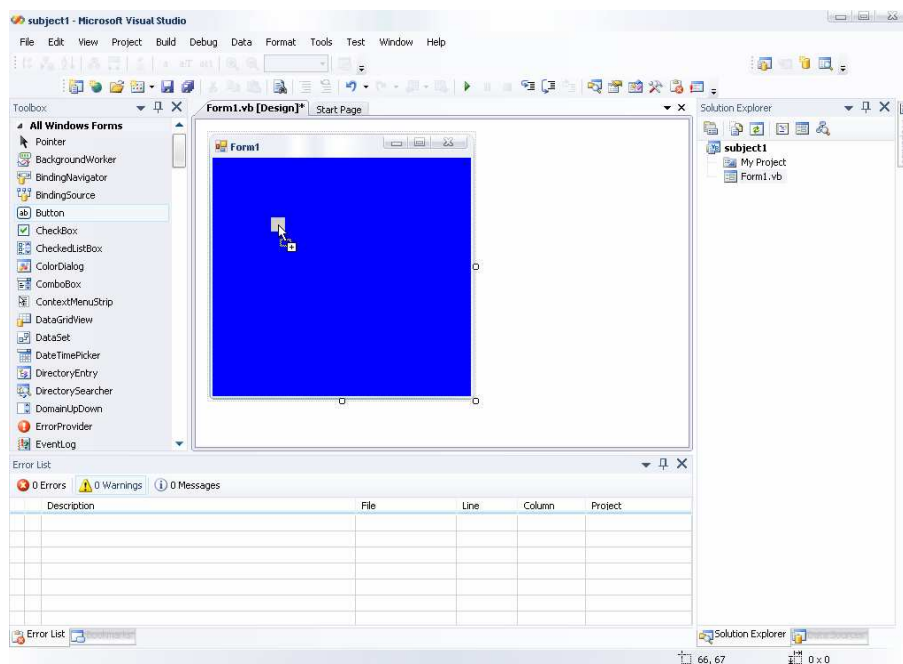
subject1 - Microsoft Visual Studio

File Edit View Project Build Debug Data Format Tools Test Window Help

Toolbox
All Windows Forms
Pointer
BackgroundWorker
BindingNavigator
BindingSource
Button
CheckBox
CheckedListBox
ColorDialog
ComboBox
ContextMenuStrip
DataGridView
DataSet
DateTimePicker
DirectoryEntry
DirectorySearcher
DomainUpDown
ErrorProvider
EventLog

Form1.vb [Design]* Start Page

Form1

Solution Explorer
subject1
My Project
Form1.vb

Error List
0 Errors 0 Warnings 0 Messages

| | Description | File | Line | Column | Project |
|---|---|---|---|---|---|

Error List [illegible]

Solution Explorer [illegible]

66, 67 0 x 0